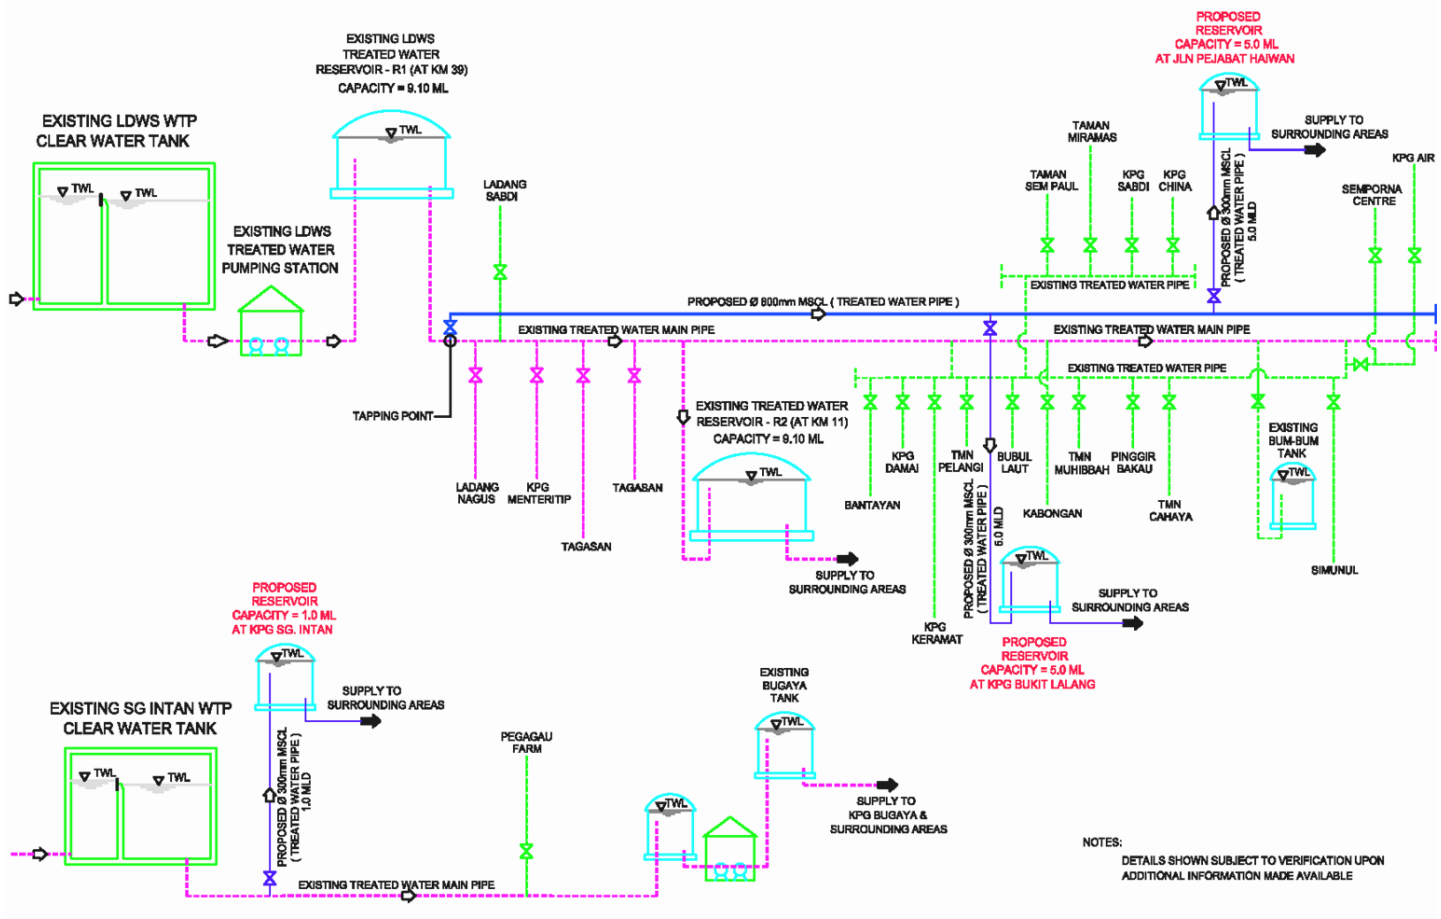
EXISTING LDWS TREATED WATER RESERVOIR - R1 (AT KM 39) CAPACITY = 9.10 ML

TWL

EXISTING LDWS WTP CLEAR WATER TANK

TWL TWL

EXISTING LDWS TREATED WATER PUMPING STATION

LADANG SABDI

PROPOSED RESERVOIR CAPACITY = 5.0 ML AT JLN PEJABAT HAIWAN

TWL

SUPPLY TO SURROUNDING AREAS

TAMAN MIRAMAS

TAMAN SEM PAUL

KPG SABDI

KPG CHINA

KPG AIR

SEMPORNA CENTRE

PROPOSED Ø 300mm MSCL ( TREATED WATER PIPE ) 5.0 MLD

EXISTING TREATED WATER PIPE

PROPOSED Ø 800mm MSCL ( TREATED WATER PIPE )

EXISTING TREATED WATER MAIN PIPE

EXISTING TREATED WATER MAIN PIPE

EXISTING TREATED WATER PIPE

TAPPING POINT

EXISTING TREATED WATER RESERVOIR - R2 (AT KM 11) CAPACITY = 9.10 ML

TWL

LADANG NAGUS

KPG MENTERITIP

TAGASAN

TAGASAN

SUPPLY TO SURROUNDING AREAS

BANTAYAN

KPG DAMAI

TMN PELANGI

BUBUL LAUT

TMN MUHIBBAH

PINGGIR BAKAU

TMN CAHAYA

KABONGAN

EXISTING BUM-BUM TANK

TWL

SIMUNUL

PROPOSED Ø 300mm MSCL ( TREATED WATER PIPE ) 5.0 MLD

KPG KERAMAT

TWL

SUPPLY TO SURROUNDING AREAS

PROPOSED RESERVOIR CAPACITY = 5.0 ML AT KPG BUKIT LALANG

PROPOSED RESERVOIR CAPACITY = 1.0 ML AT KPG SG. INTAN

TWL

SUPPLY TO SURROUNDING AREAS

EXISTING SG INTAN WTP CLEAR WATER TANK

TWL TWL

PROPOSED Ø 300mm MSCL ( TREATED WATER PIPE ) 1.0 MLD

PEGAGAU FARM

EXISTING BUGAYA TANK

TWL

TWL

SUPPLY TO KPG BUGAYA & SURROUNDING AREAS

EXISTING TREATED WATER MAIN PIPE

NOTES:

DETAILS SHOWN SUBJECT TO VERIFICATION UPON ADDITIONAL INFORMATION MADE AVAILABLE